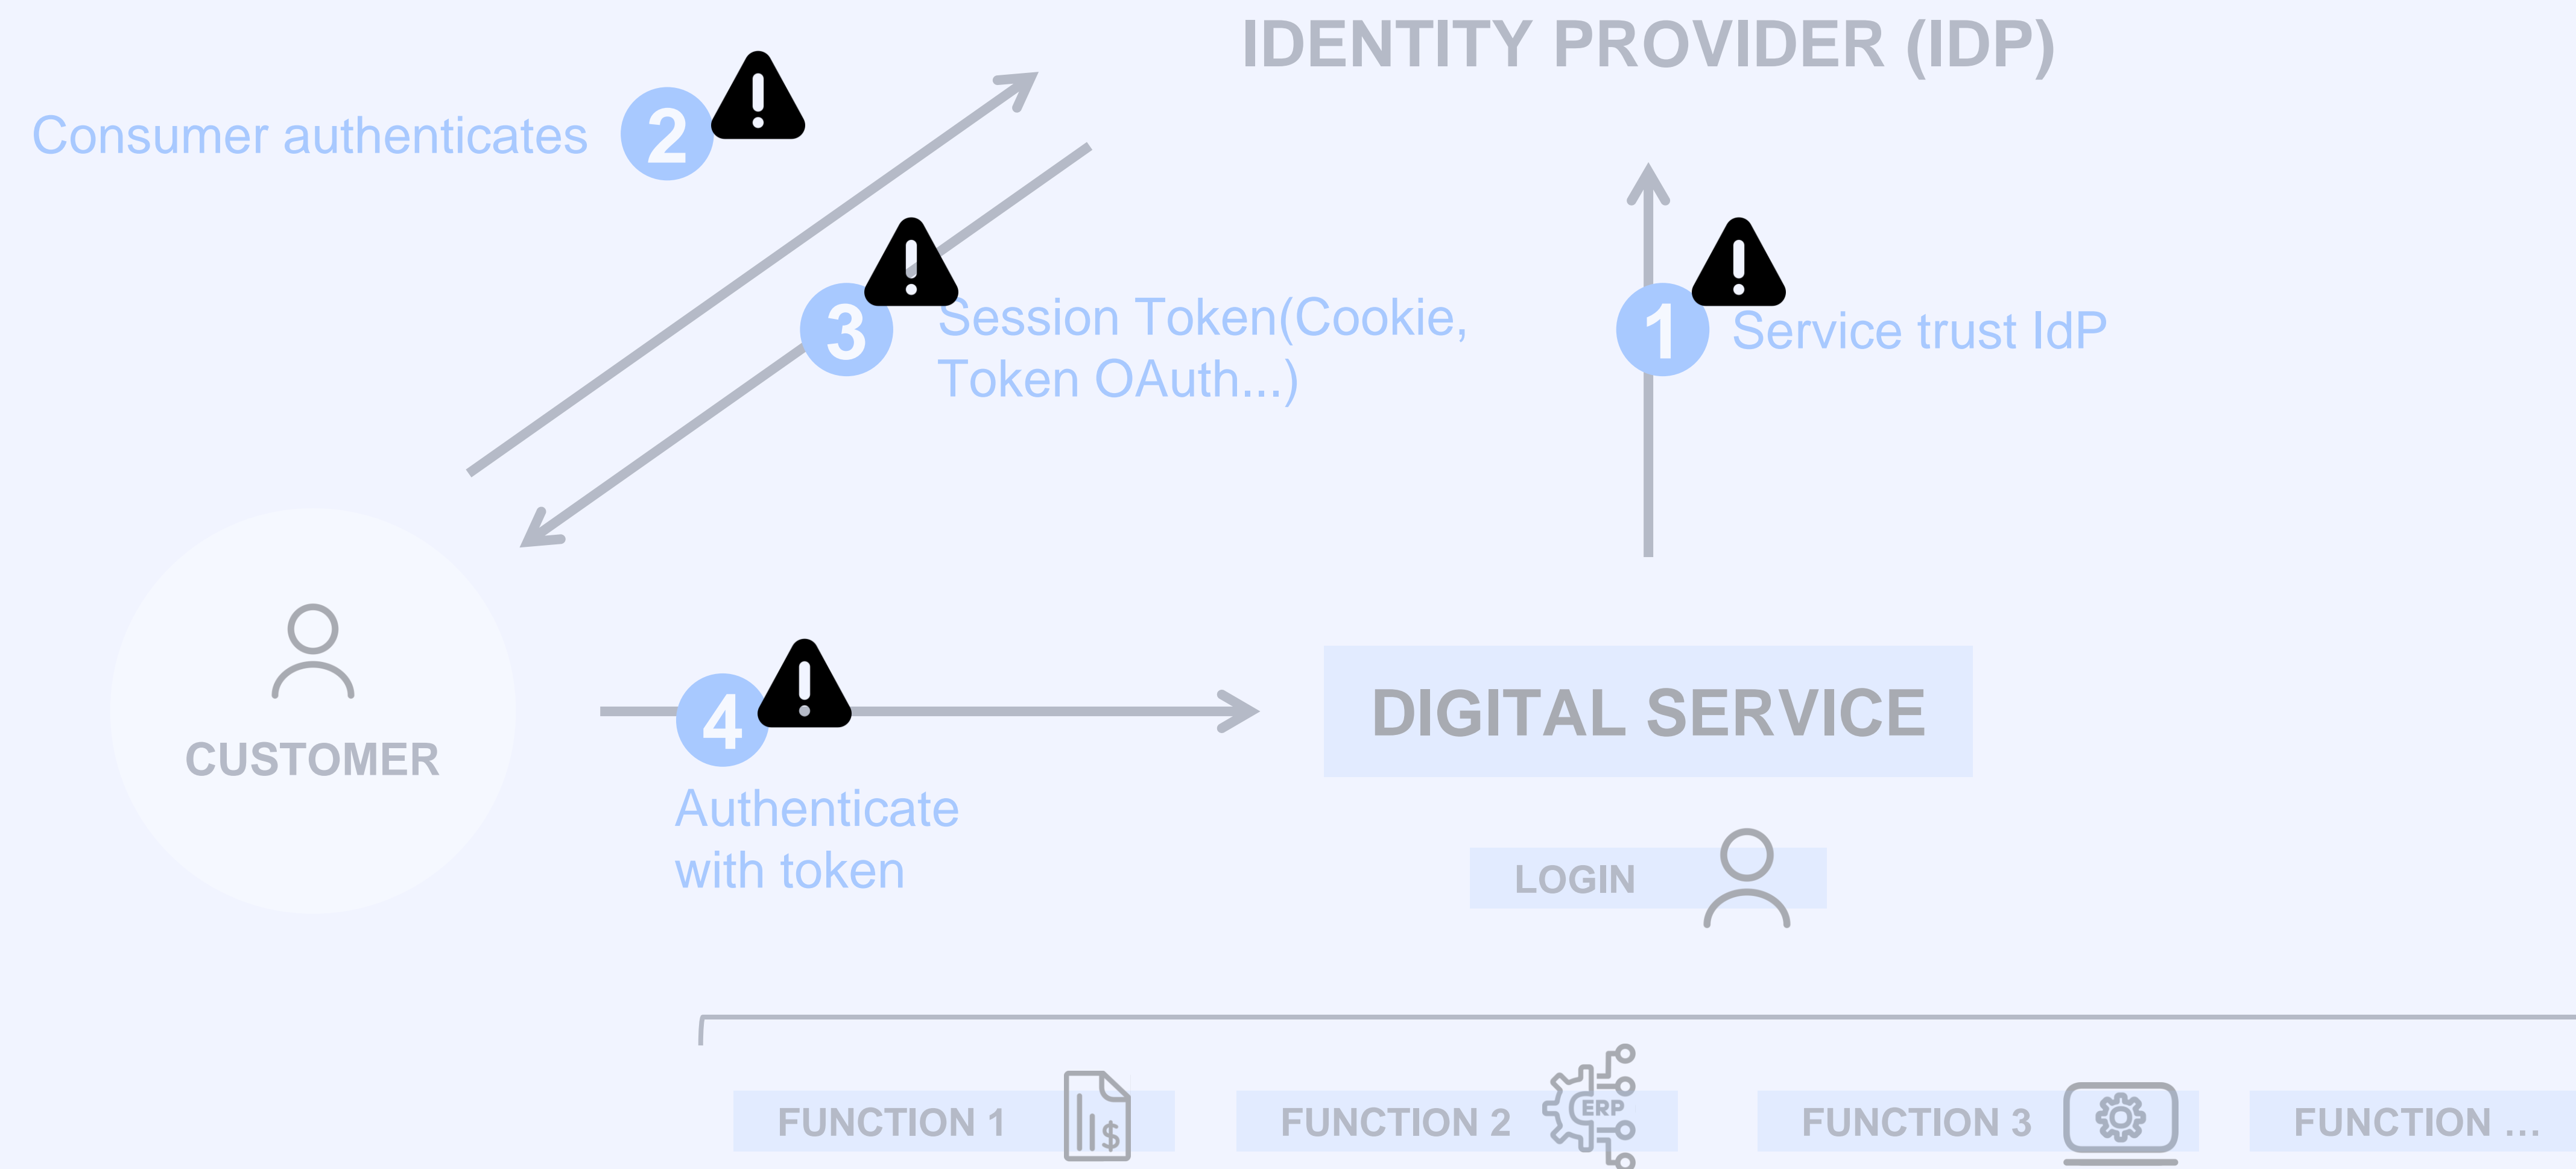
IDENTITY PROVIDER (IDP)

Consumer authenticates 2

3 Session Token(Cookie, Token OAuth...)

1 Service trust IdP

CUSTOMER

4

Authenticate with token

DIGITAL SERVICE

LOGIN

FUNCTION 1

FUNCTION 2

ERP

FUNCTION 3

FUNCTION ...